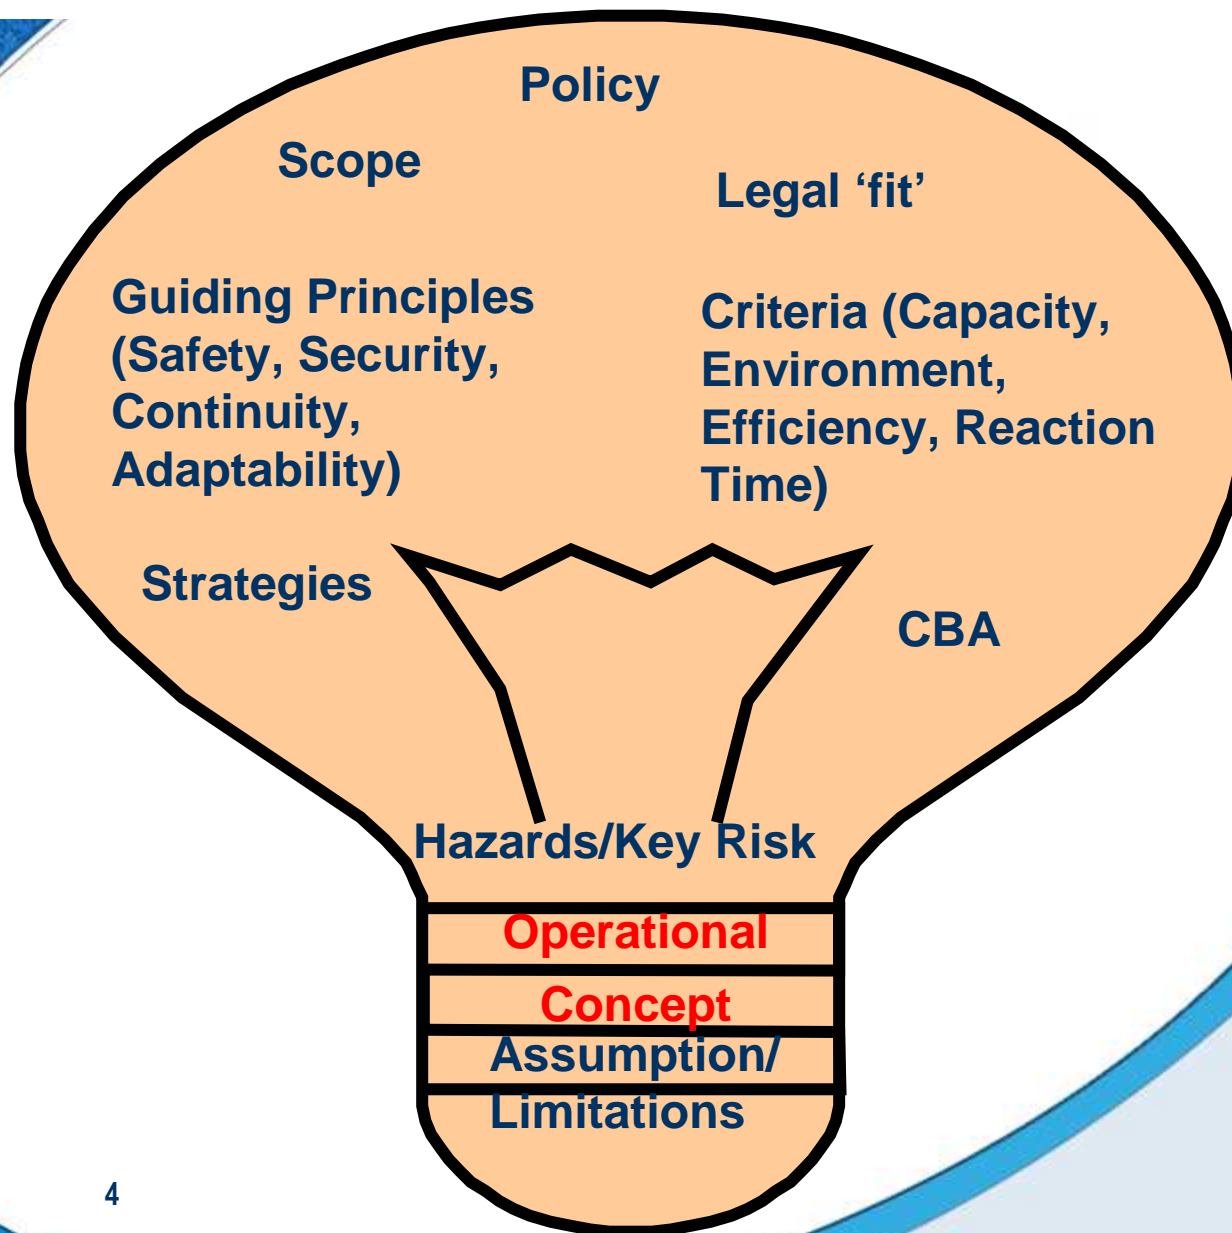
Policy

Scope

Legal ‘fit’

Guiding Principles (Safety, Security, Continuity, Adaptability)

Criteria (Capacity, Environment, Efficiency, Reaction Time)

Strategies

CBA

Hazards/Key Risk

Operational

Concept

Assumption/ Limitations

4